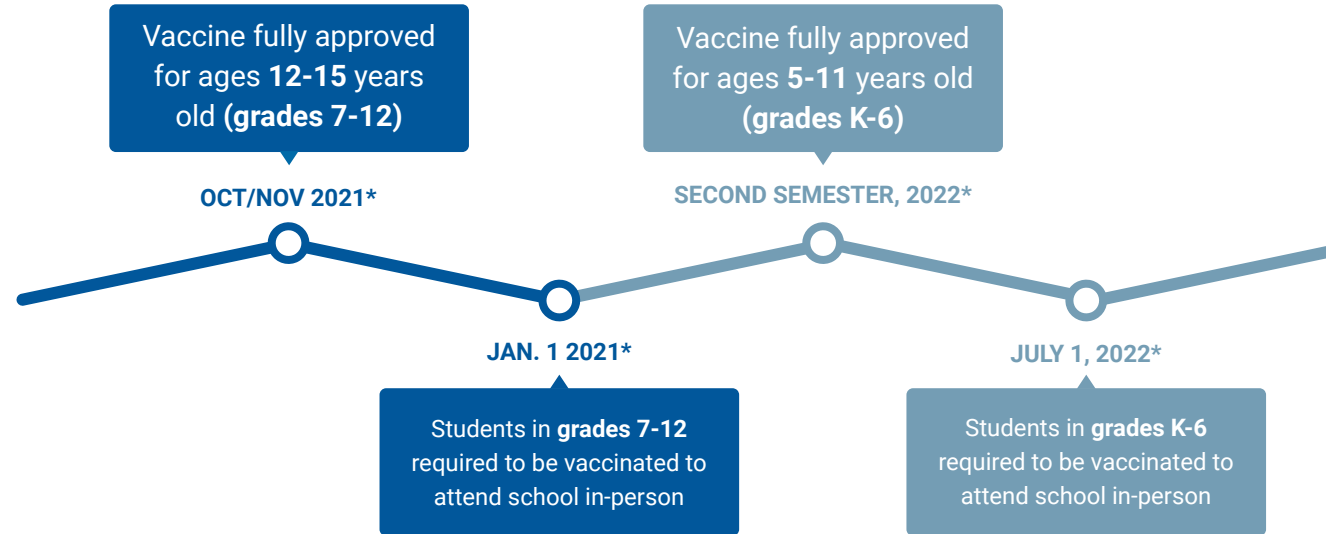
Vaccine fully approved for ages 12-15 years old (grades 7-12)

OCT/NOV 2021*

Vaccine fully approved for ages 5-11 years old (grades K-6)

SECOND SEMESTER, 2022*

JAN. 1 2021*

Students in grades 7-12 required to be vaccinated to attend school in-person

JULY 1, 2022*

Students in grades K-6 required to be vaccinated to attend school in-person